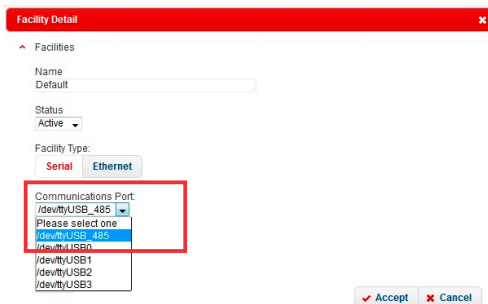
Facility Detail

Facilities

Name
Default

Status
Active

Facility Type:
Serial Ethernet

Communications Port:
/dev/ttyUSB_485
Please select one
/dev/ttyUSB_485
/dev/ttyUSB0
/dev/ttyUSB1
/dev/ttyUSB2
/dev/ttyUSB3

Accept Cancel